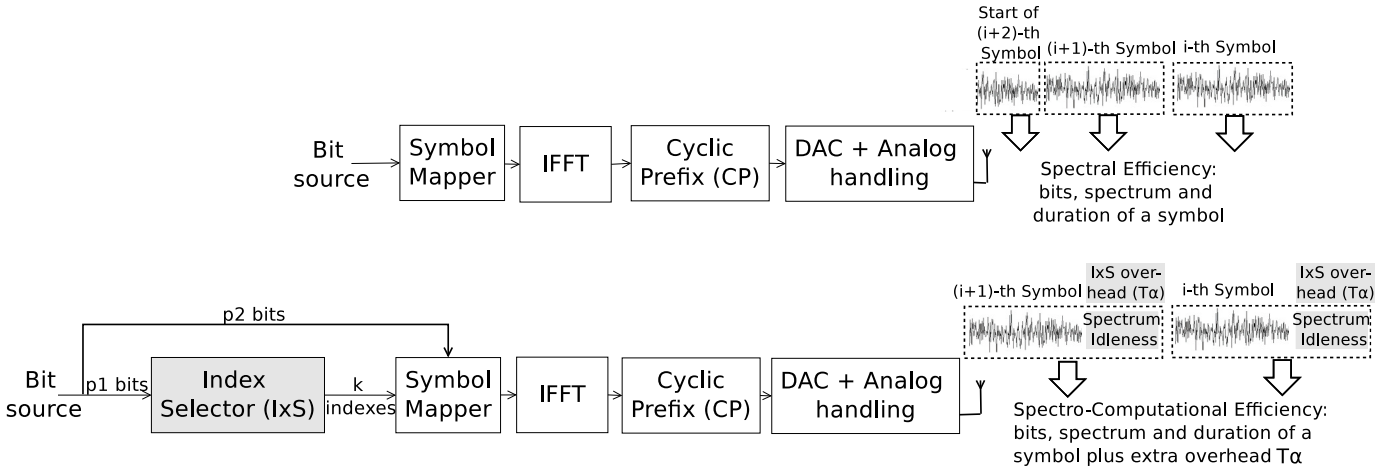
Start of (i+2)-th Symbol

(i+1)-th Symbol

i-th Symbol

Bit source

Symbol Mapper

IFFT

Cyclic Prefix (CP)

DAC + Analog handling

Spectral Efficiency: bits, spectrum and duration of a symbol

(i+1)-th Symbol

IxS overhead ($T\alpha$)

i-th Symbol

IxS overhead ($T\alpha$)

Spectrum Idleness

Spectrum Idleness

p2 bits

Bit source

p1 bits

Index Selector (IxS)

k indexes

Symbol Mapper

IFFT

Cyclic Prefix (CP)

DAC + Analog handling

Spectro-Computational Efficiency: bits, spectrum and duration of a symbol plus extra overhead $T\alpha$